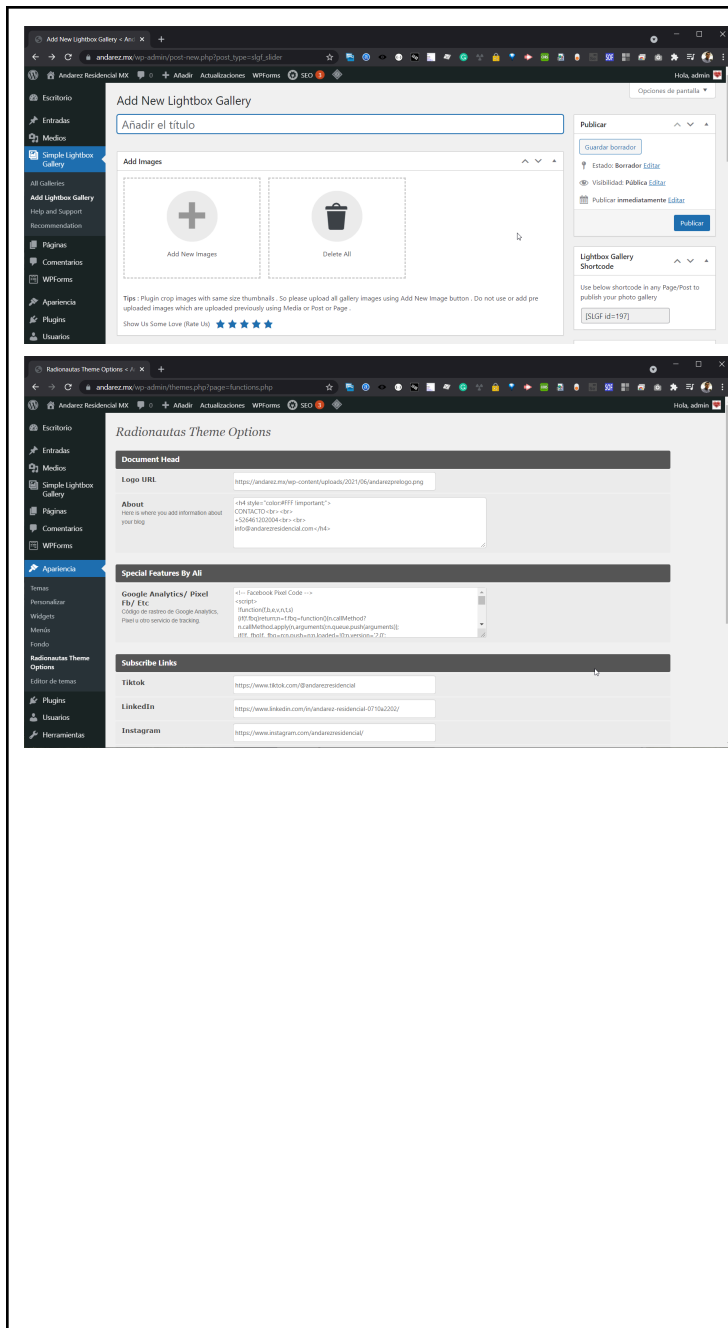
Add New Lightbox Gallery < And ×   +

andarez.mx/wp-admin/post-new.php?post_type=slgf_slider

Andarez Residencial MX   0   + Añadir   Actualizaciones   WPForms   SEO 3   Hola, admin

Escritorio
Entradas
Medios
Simple Lightbox Gallery
All Galleries
Add Lightbox Gallery
Help and Support
Recommendation
Páginas
Comentarios
WPForms
Apariencia
Plugins
Usuarios

Opciones de pantalla ▼

Add New Lightbox Gallery

Añadir el título

Add Images

Add New Images

Delete All

Tips : Plugin crop images with same size thumbnails . So please upload all gallery images using Add New Image button . Do not use or add pre uploaded images which are uploaded previously using Media or Post or Page .

Show Us Some Love (Rate Us)

Publicar

Guardar borrador

Estado: Borrador Editar

Visibilidad: Pública Editar

Publicar inmediatamente Editar

Publicar

Lightbox Gallery Shortcode

Use below shortcode in any Page/Post to publish your photo gallery

[SLGF id=197]

Radionautas Theme Options < A ×   +

andarez.mx/wp-admin/themes.php?page=functions.php

Andarez Residencial MX   0   + Añadir   Actualizaciones   WPForms   SEO 3   Hola, admin

Escritorio
Entradas
Medios
Simple Lightbox Gallery
Páginas
Comentarios
WPForms
Apariencia
Temas
Personalizar
Widgets
Menús
Fondo
Radionautas Theme Options
Editor de temas
Plugins
Usuarios
Herramientas

Radionautas Theme Options

Document Head

Logo URL
https://andarez.mx/wp-content/uploads/2021/06/andarezprelogo.png

About
Here is where you add information about your blog
<h4 style="color:#FFF !important;">
CONTACTO<br> <br>
+526461202004<br><br>
info@andarezresidencial.com</h4>

Special Features By Ali

Google Analytics/ Pixel Fb/ Etc
Código de rastreo de Google Analytics, Pixel u otro servicio de tracking.
<!-- Facebook Pixel Code -->
<script>
!function(f,b,e,v,n,t,s)
{if(f.fbq)return;n=f.fbq=function(){n.callMethod?
n.callMethod.apply(n,arguments):n.queue.push(arguments)};
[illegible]

Subscribe Links

Tiktok
https://www.tiktok.com/@andarezresidencial

LinkedIn
https://www.linkedin.com/in/andarez-residencial-0710a2202/

Instagram
https://www.instagram.com/andarezresidencial/